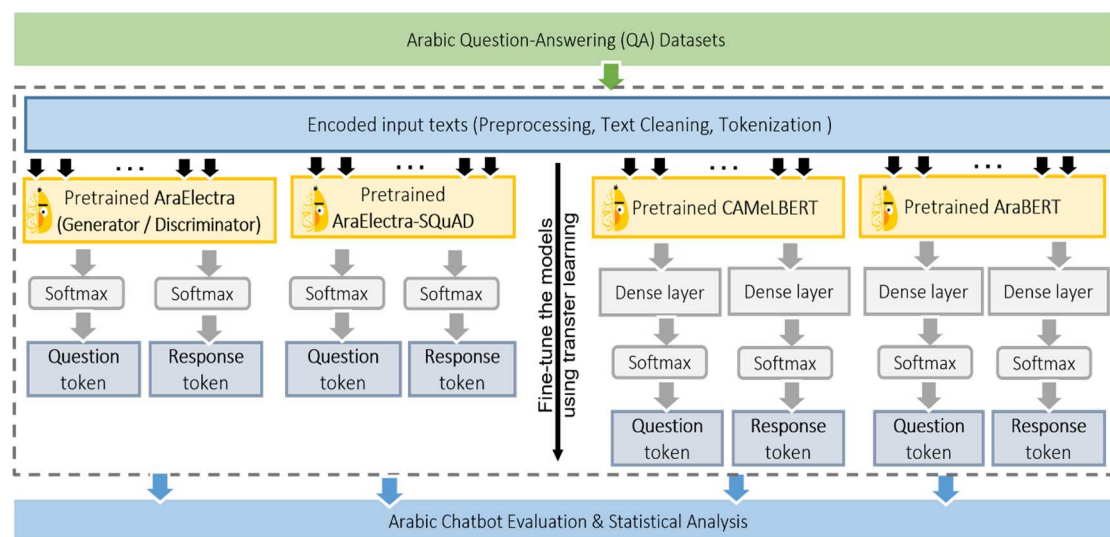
Arabic Question-Answering (QA) Datasets

Encoded input texts (Preprocessing, Text Cleaning, Tokenization )

Pretrained AraElectra (Generator / Discriminator)

Softmax

Softmax

Question token

Response token

Pretrained AraElectra-SQuAD

Softmax

Softmax

Question token

Response token

Fine-tune the models using transfer learning

Pretrained CAMeLBERT

Dense layer

Dense layer

Softmax

Softmax

Question token

Response token

Pretrained AraBERT

Dense layer

Dense layer

Softmax

Softmax

Question token

Response token

Arabic Chatbot Evaluation & Statistical Analysis